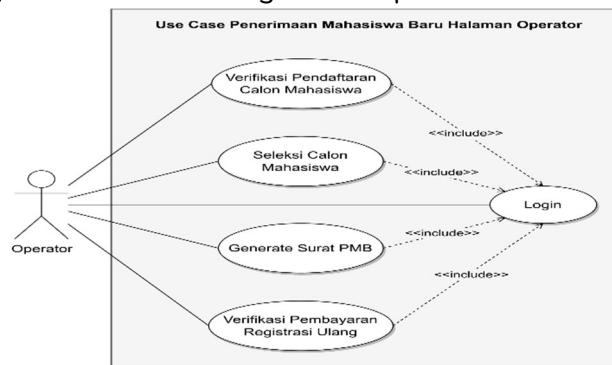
Use Case Penerimaan Mahasiswa Baru Halaman Operator

Verifikasi Pendaftaran Calon Mahasiswa

Seleksi Calon Mahasiswa

Generate Surat PMB

Verifikasi Pembayaran Registrasi Ulang

<<include>>

<<include>>

<<include>>

<<include>>

Login

Operator